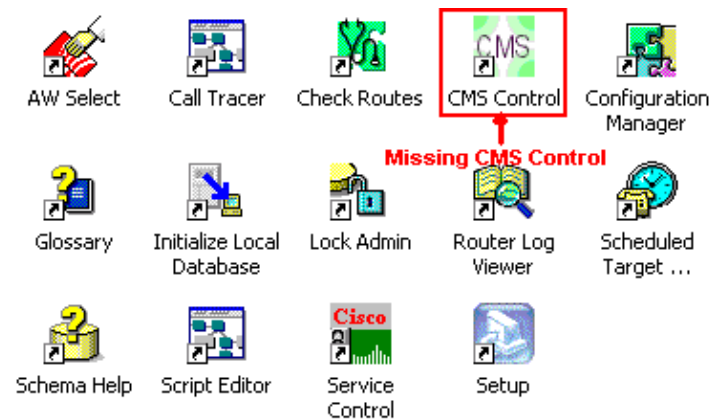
AW Select
Call Tracer
Check Routes
CMS
CMS Control
Configuration Manager

Missing CMS Control

Glossary
Initialize Local Database
Lock Admin
Router Log Viewer
Scheduled Target ...

Schema Help
Script Editor
Cisco
Service Control
Setup